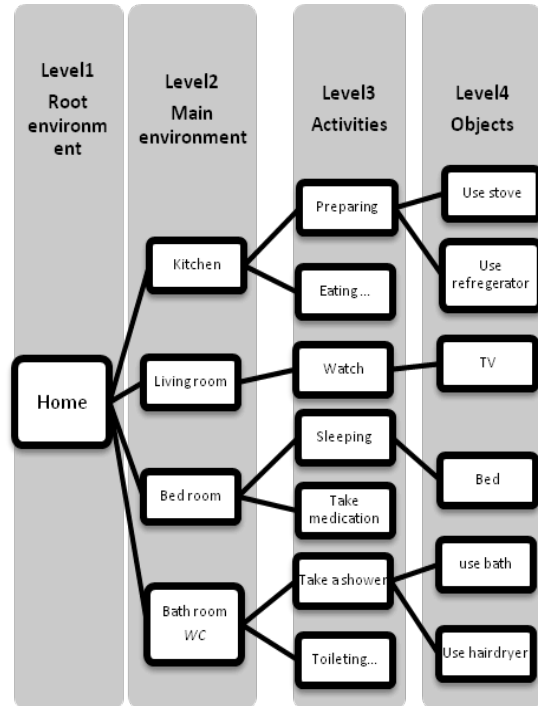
Level1
Root environment

Level2
Main environment

Level3
Activities

Level4
Objects

Home

Kitchen

Living room

Bed room

Bath room
WC

Preparing

Eating...

Watch

Sleeping

Take medication

Take a shower

Toileting...

Use stove

Use refregerator

TV

Bed

use bath

Use hairdryer